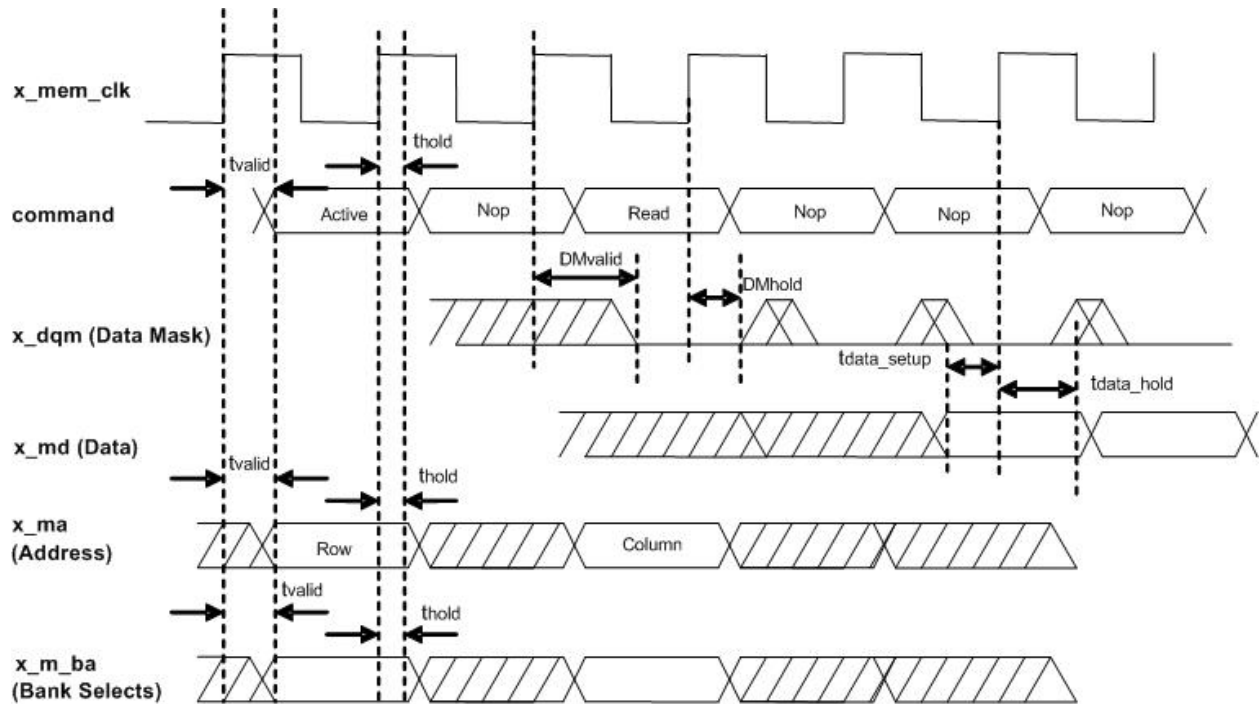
x_mem_clk

tvalid

thold

command

Active

Nop

Read

Nop

Nop

Nop

DMvalid

DMhold

x_dqm (Data Mask)

tdata_setup

tdata_hold

x_md (Data)

tvalid

thold

x_ma (Address)

Row

Column

tvalid

thold

x_m_ba (Bank Selects)